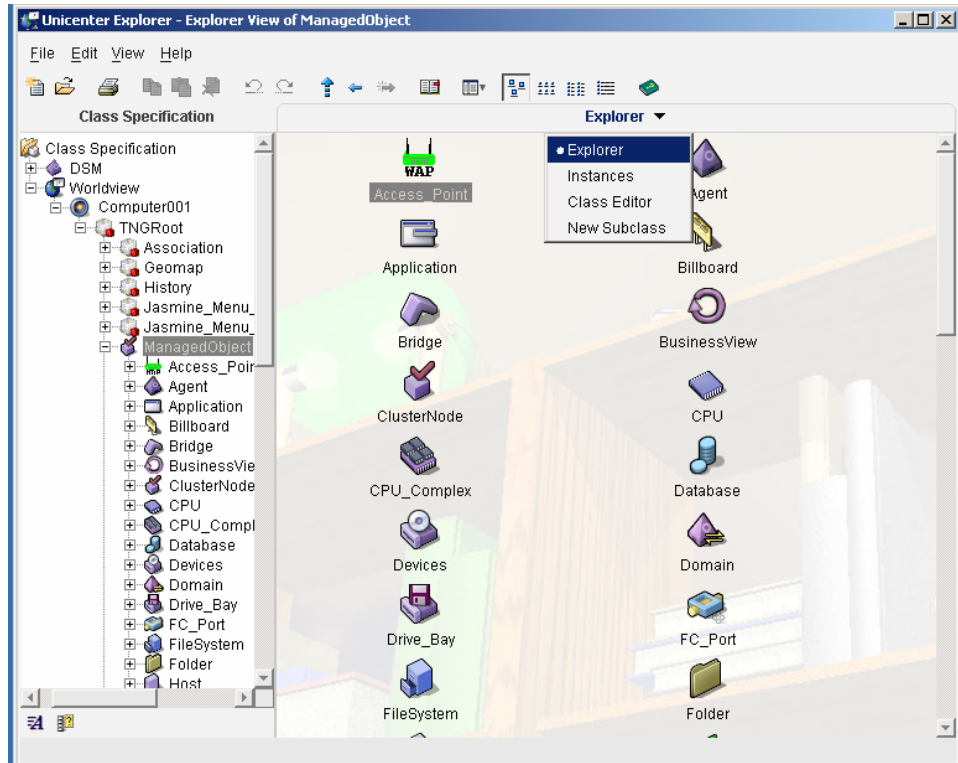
Unicenter Explorer - Explorer View of ManagedObject

File Edit View Help

Class Specification

Explorer ▼

Class Specification
DSM
Worldview
Computer001
TNGRoot
Association
Geomap
History
Jasmine_Menu_
Jasmine_Menu_
ManagedObject
Access_Poir
Agent
Application
Billboard
Bridge
BusinessVie
ClusterNode
CPU
CPU_Compl
Database
Devices
Domain
Drive_Bay
FC_Port
FileSystem
Folder
Host

WAP
Access_Point
Agent
Explorer
Instances
Class Editor
New Subclass
Application
Billboard
Bridge
BusinessView
ClusterNode
CPU
CPU_Complex
Database
Devices
Domain
Drive_Bay
FC_Port
FileSystem
Folder